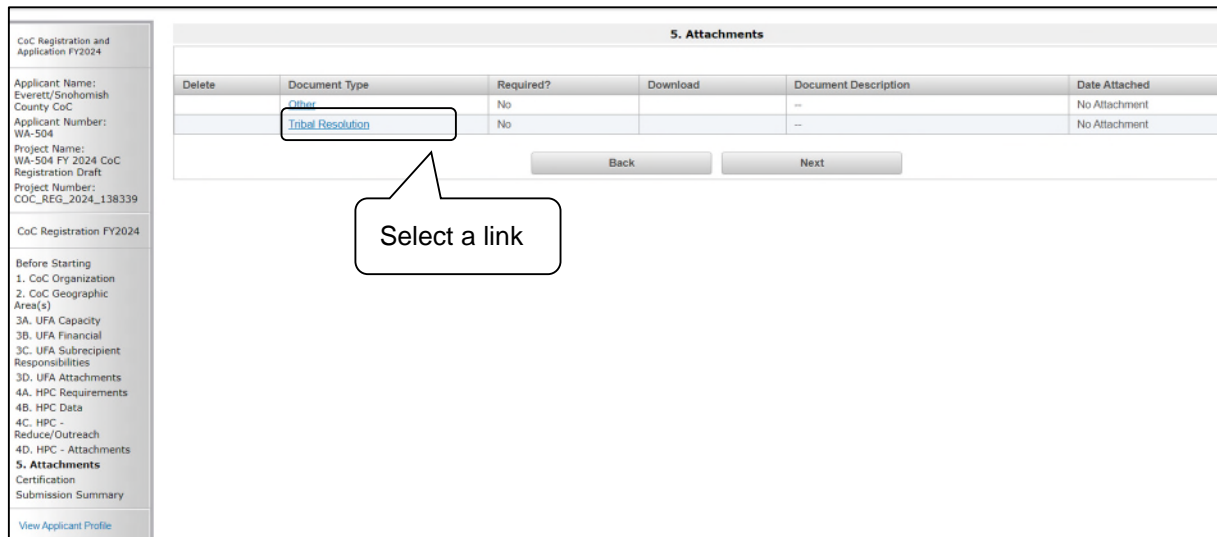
CoC Registration and Application FY2024

Applicant Name:
Everett/Snohomish County CoC
Applicant Number:
WA-504
Project Name:
WA-504 FY 2024 CoC Registration Draft
Project Number:
COC_REG_2024_138339

CoC Registration FY2024

Before Starting
1. CoC Organization
2. CoC Geographic Area(s)
3A. UFA Capacity
3B. UFA Financial
3C. UFA Subrecipient Responsibilities
3D. UFA Attachments
4A. HPC Requirements
4B. HPC Data
4C. HPC - Reduce/Outreach
4D. HPC - Attachments
5. Attachments
Certification
Submission Summary

View Applicant Profile

5. Attachments

| Delete | Document Type | Required? | Download | Document Description | Date Attached |
|---|---|---|---|---|---|
| | Other | No | | -- | No Attachment |
| | Tribal Resolution | No | | -- | No Attachment |

Back
Next

Select a link